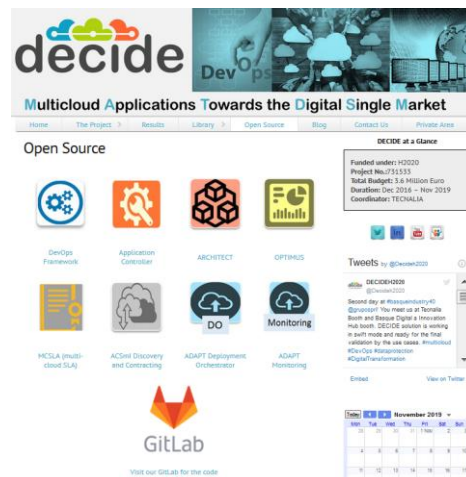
decide

DevOps

Multicloud Applications Towards the Digital Single Market

Home | The Project | Results | Library | Open Source | Blog | Contact Us | Private Area

Open Source

DevOps Framework

Application Controller

ARCHITECT

OPTIMUS

MCSLA (multi-cloud SLA)

ACSmI Discovery and Contracting

DO

ADAPT Deployment Orchestrator

Monitoring

ADAPT Monitoring

GitLab

Visit our GitLab for the code

DECIDE at a Glance

Funded under: H2020
Project No.: 731533
Total Budget: 3.6 Million Euro
Duration: Dec 2016 – Nov 2019
Coordinator: TECNALIA

Tweets by @Decideh2020

DECIDEH2020
@Decideh2020

Second day at #basquevindustry40 @grupospri! You meet us at Tecnalia Booth and Basque Digital & Innovation Hub booth. DECIDE solution is working in swift mode and ready for the final validation by the use cases. #multicloud #DevOps #dataprotection #DigitalTransformation

Embed

View on Twitter

Today November 2019

| Mon | Tue | Wed | Thu | Fri | Sat | Sun |
|---|---|---|---|---|---|---|
| 28 | 29 | 30 | 31 | 1 Nov | 2 | 3 |
| 4 | 5 | 6 | 7 | 8 | 9 | 10 |
| 11 | 12 | 13 | 14 | 15 | 16 | 17 |